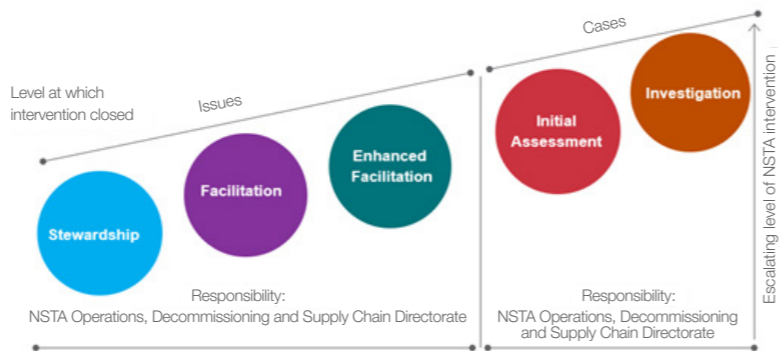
Level at which intervention closed

Issues

Stewardship

Facilitation

Enhanced Facilitation

Responsibility:
NSTA Operations, Decommissioning and Supply Chain Directorate

Cases

Initial Assessment

Investigation

Responsibility:
NSTA Operations, Decommissioning and Supply Chain Directorate

Escalating level of NSTA intervention